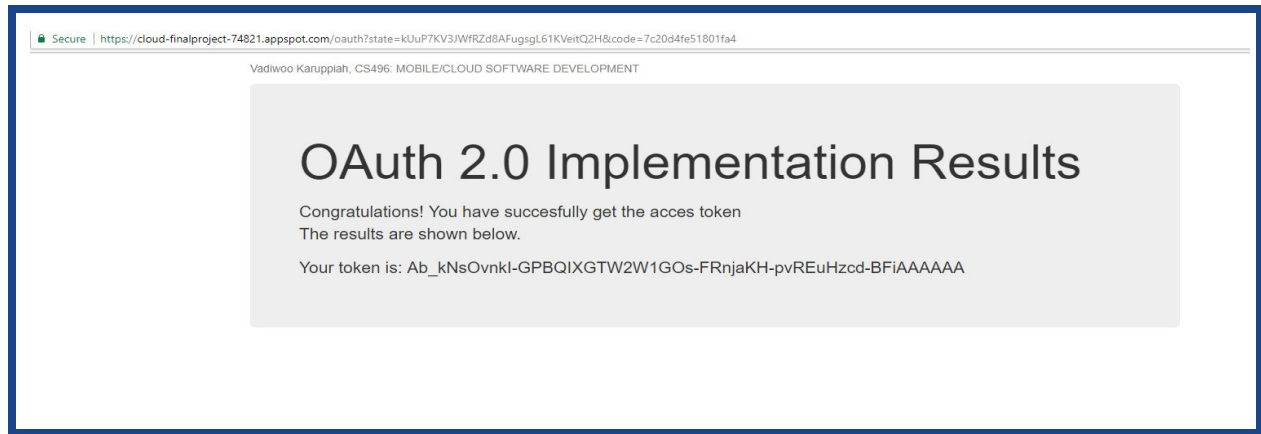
Secure | https://cloud-finalproject-74821.appspot.com/oauth?state=kUuP7KV3JWfRZd8AFugsgL61KVeitQ2H&code=7c20d4fe51801fa4

Vadiwoo Karuppiah, CS496: MOBILE/CLOUD SOFTWARE DEVELOPMENT

OAuth 2.0 Implementation Results

Congratulations! You have succesfully get the acces token
The results are shown below.

Your token is: Ab_kNsOvnkI-GPBQIXGTW2W1GOs-FRnjaKH-pvREuHzcd-BFiAAAAAA